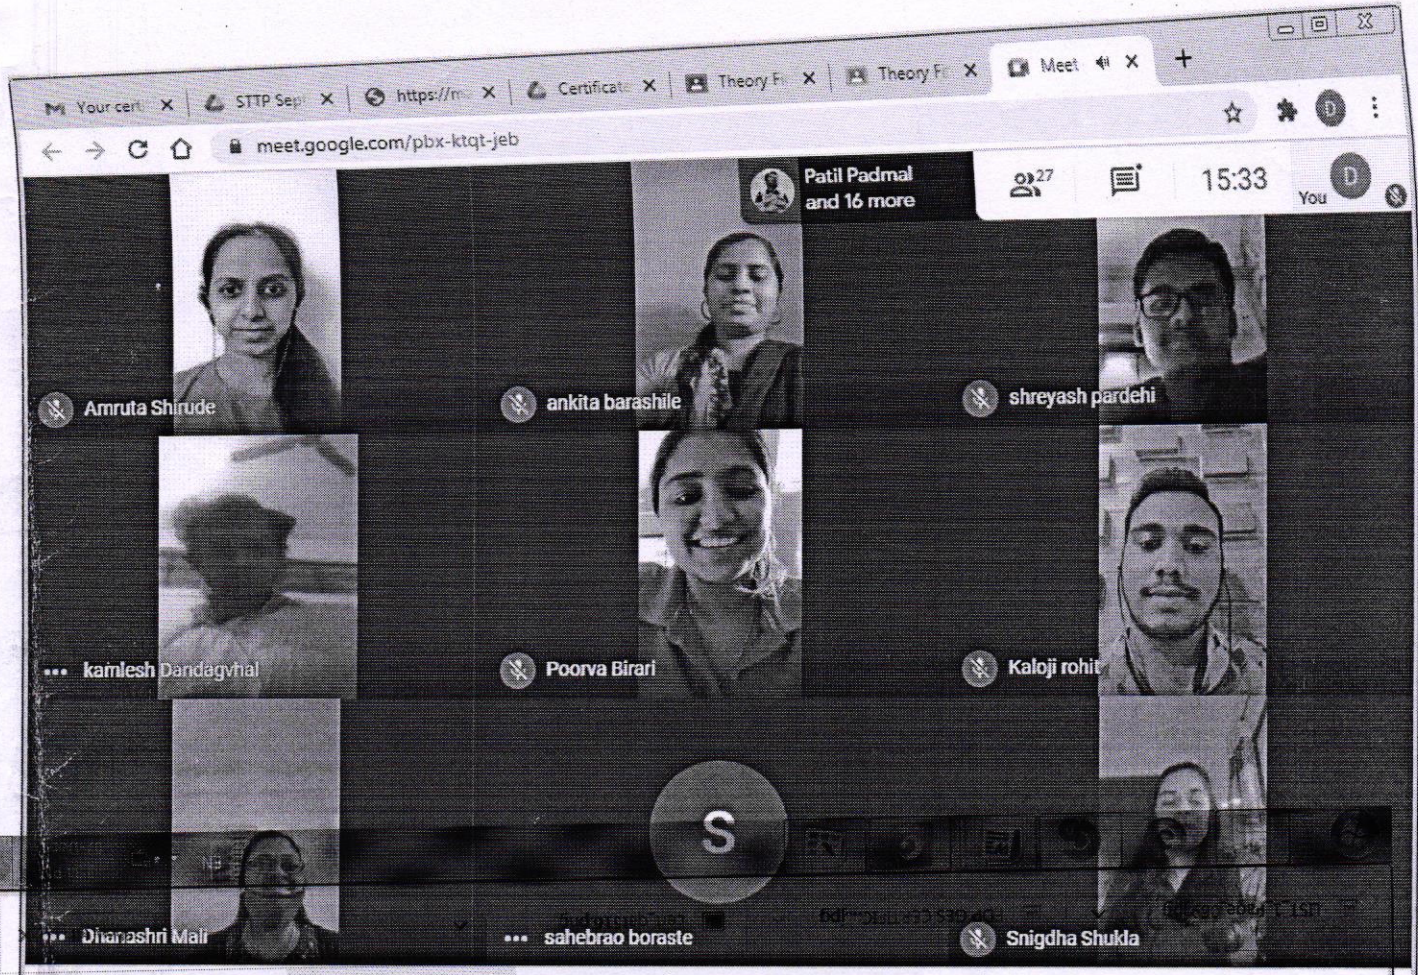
Your cert ×
STTP Sep ×
https://m ×
Certificat ×
Theory F ×
Theory F ×
Meet ×
+

meet.google.com/pbx-ktqt-jeb

Patil Padmal and 16 more
27
15:33
You
D

Amruta Shirude
ankita barashile
shreyash pardehi
kamlesh Dandagvhal
Poorva Birari
Kaloji rohit
S
Dhanashri Mali
sahebrao boraste
Snigdha Shukla